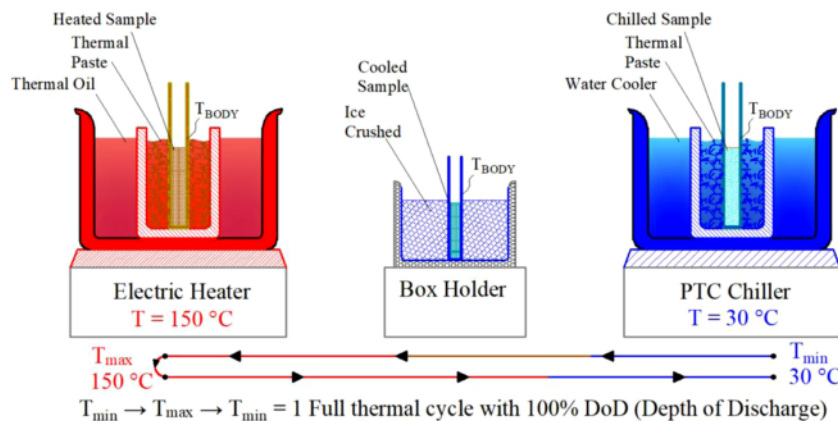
Heated Sample
Thermal Paste
Thermal Oil
$T_{BODY}$
Electric Heater
T = 150 °C

Cooled Sample
Ice Crushed
$T_{BODY}$
Box Holder

Chilled Sample
Thermal Paste
Water Cooler
$T_{BODY}$
PTC Chiller
T = 30 °C

$T_{max}$ 150 °C
$T_{min}$ 30 °C

$T_{min} \rightarrow T_{max} \rightarrow T_{min}$ = 1 Full thermal cycle with 100% DoD (Depth of Discharge)